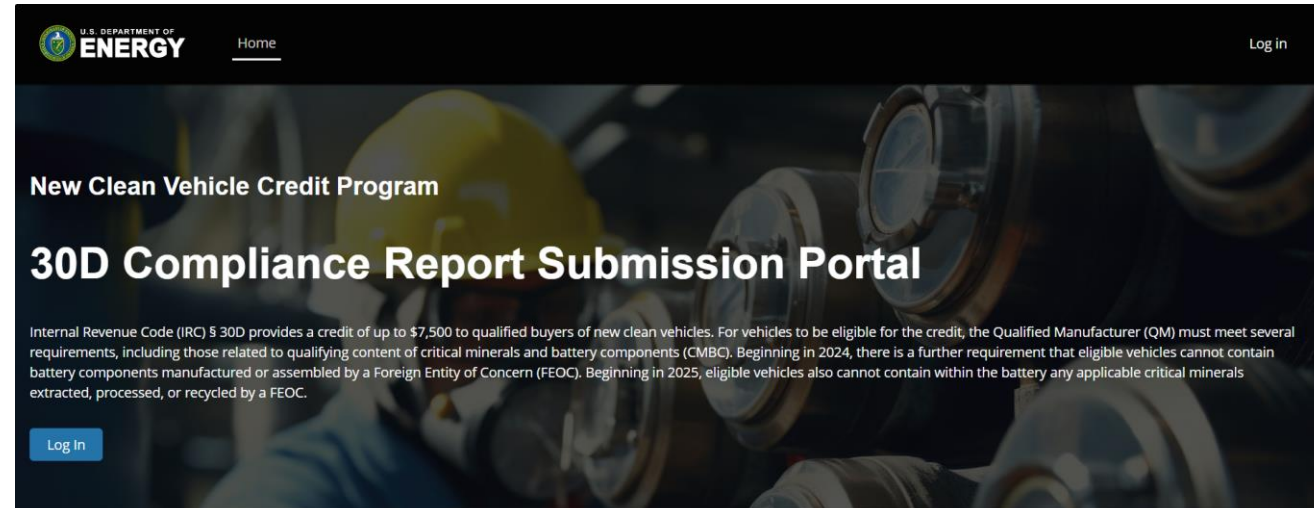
U.S. DEPARTMENT OF ENERGY

Home

Log in

New Clean Vehicle Credit Program

30D Compliance Report Submission Portal

Internal Revenue Code (IRC) § 30D provides a credit of up to $7,500 to qualified buyers of new clean vehicles. For vehicles to be eligible for the credit, the Qualified Manufacturer (QM) must meet several requirements, including those related to qualifying content of critical minerals and battery components (CMBC). Beginning in 2024, there is a further requirement that eligible vehicles cannot contain battery components manufactured or assembled by a Foreign Entity of Concern (FEOC). Beginning in 2025, eligible vehicles also cannot contain within the battery any applicable critical minerals extracted, processed, or recycled by a FEOC.

Log In